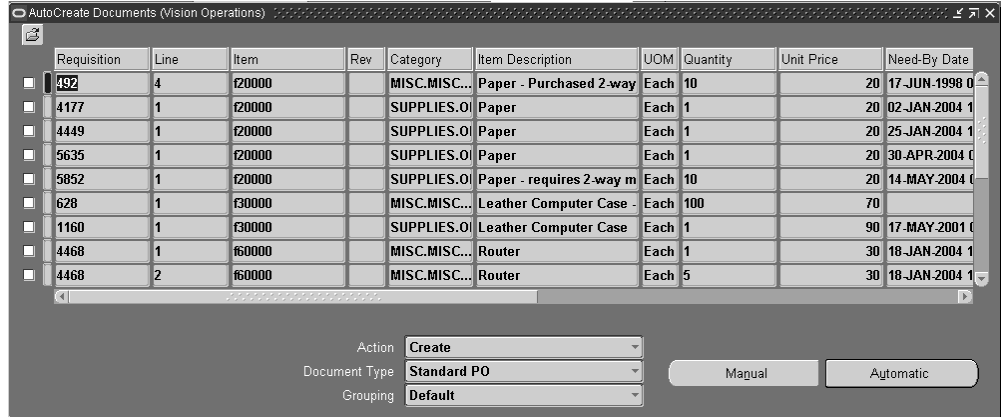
AutoCreate Documents (Vision Operations)

| Requisition | Line | Item | Rev | Category | Item Description | UOM | Quantity | Unit Price | Need-By Date |
|---|---|---|---|---|---|---|---|---|---|
| 492 | 4 | f20000 | | MISC.MISC... | Paper - Purchased 2-way | Each | 10 | 20 | 17-JUN-1998 0 |
| 4177 | 1 | f20000 | | SUPPLIES.OI | Paper | Each | 1 | 20 | 02-JAN-2004 1 |
| 4449 | 1 | f20000 | | SUPPLIES.OI | Paper | Each | 1 | 20 | 25-JAN-2004 1 |
| 5635 | 1 | f20000 | | SUPPLIES.OI | Paper | Each | 1 | 20 | 30-APR-2004 0 |
| 5852 | 1 | f20000 | | SUPPLIES.OI | Paper - requires 2-way m | Each | 10 | 20 | 14-MAY-2004 0 |
| 628 | 1 | f30000 | | MISC.MISC... | Leather Computer Case - | Each | 100 | 70 | |
| 1160 | 1 | f30000 | | SUPPLIES.OI | Leather Computer Case | Each | 1 | 90 | 17-MAY-2001 0 |
| 4468 | 1 | f60000 | | MISC.MISC... | Router | Each | 1 | 30 | 18-JAN-2004 1 |
| 4468 | 2 | f60000 | | MISC.MISC... | Router | Each | 5 | 30 | 18-JAN-2004 1 |

Action Create
Document Type Standard PO
Grouping Default

Manual
Automatic